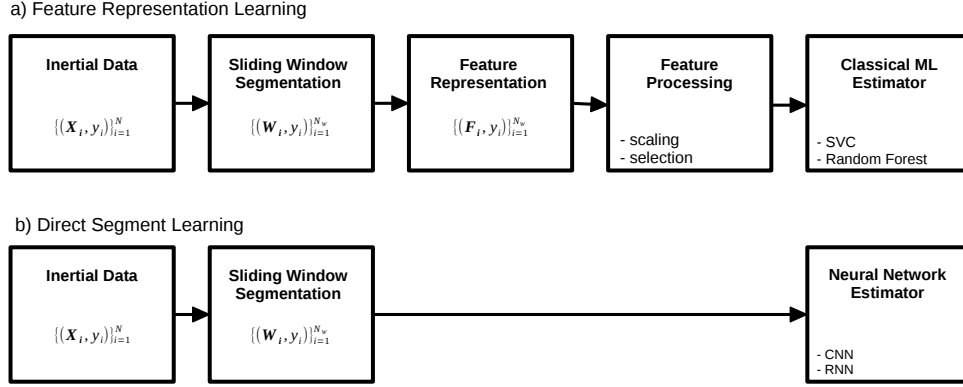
a) Feature Representation Learning

**Inertial Data**

$\{(\boldsymbol{X}_i, y_i)\}_{i=1}^{N}$

**Sliding Window Segmentation**

$\{(\boldsymbol{W}_i, y_i)\}_{i=1}^{N_w}$

**Feature Representation**

$\{(\boldsymbol{F}_i, y_i)\}_{i=1}^{N_w}$

**Feature Processing**

- scaling
- selection

**Classical ML Estimator**

- SVC
- Random Forest

b) Direct Segment Learning

**Inertial Data**

$\{(\boldsymbol{X}_i, y_i)\}_{i=1}^{N}$

**Sliding Window Segmentation**

$\{(\boldsymbol{W}_i, y_i)\}_{i=1}^{N_w}$

**Neural Network Estimator**

- CNN
- RNN